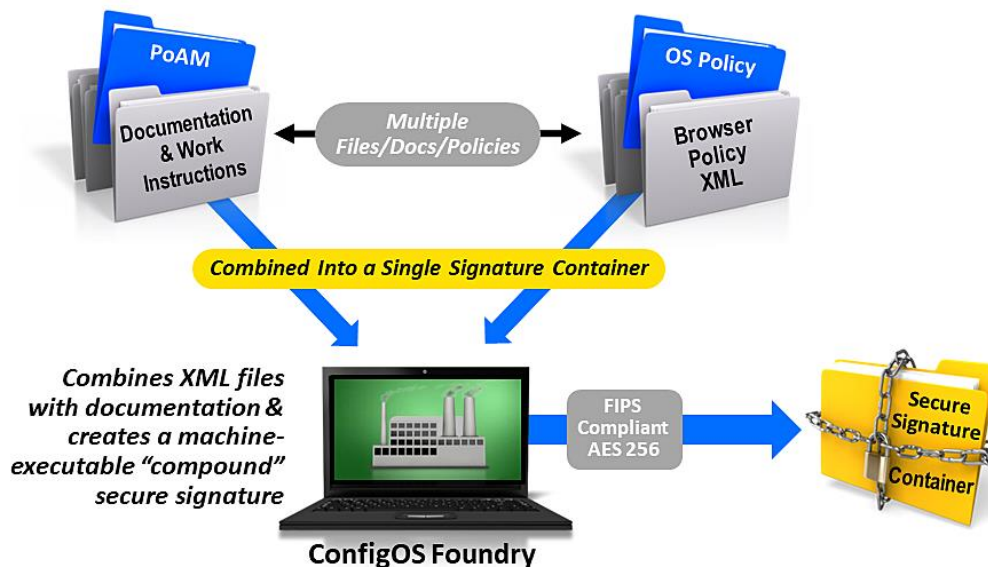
PoAM

Documentation & Work Instructions

Multiple Files/Docs/Policies

OS Policy

Browser Policy XML

Combined Into a Single Signature Container

Combines XML files with documentation & creates a machine-executable “compound” secure signature

FIPS Compliant AES 256

Secure Signature Container

ConfigOS Foundry